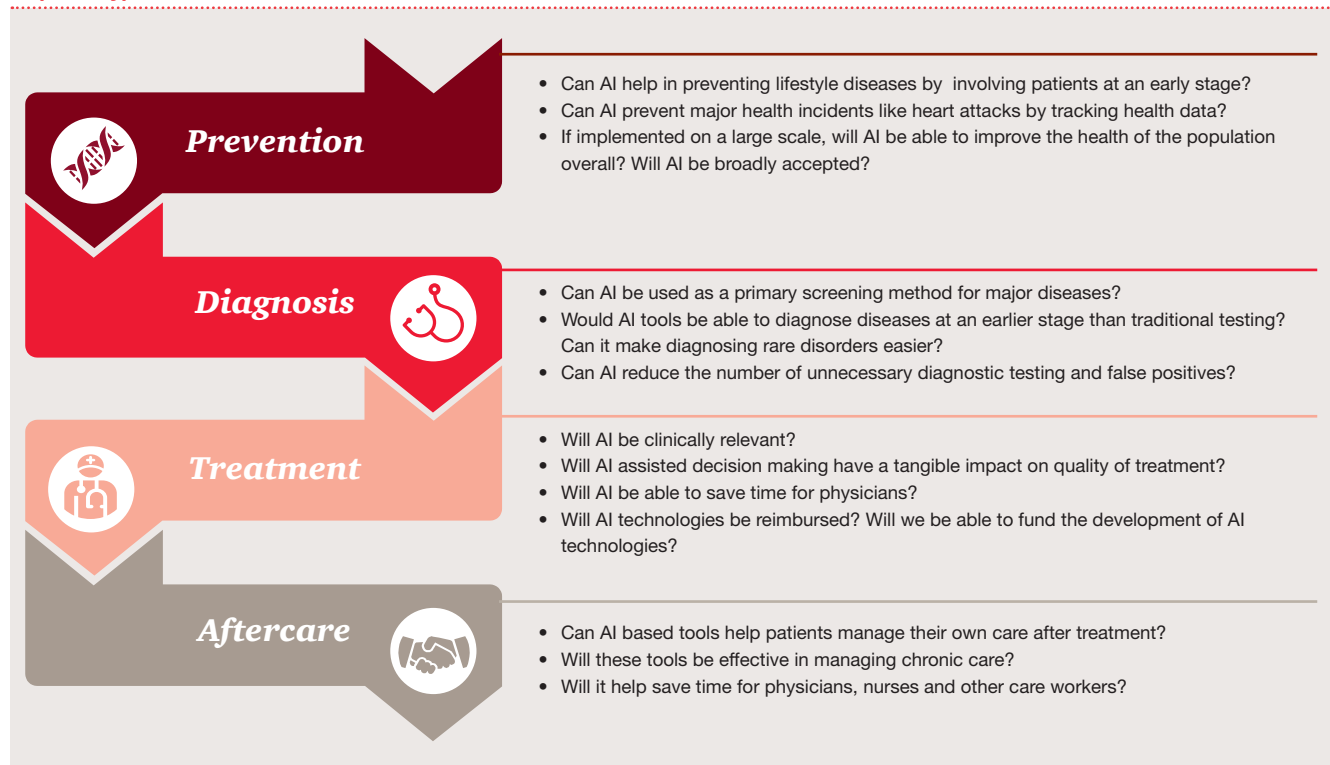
Prevention

- Can AI help in preventing lifestyle diseases by involving patients at an early stage?
- Can AI prevent major health incidents like heart attacks by tracking health data?
- If implemented on a large scale, will AI be able to improve the health of the population overall? Will AI be broadly accepted?

Diagnosis

- Can AI be used as a primary screening method for major diseases?
- Would AI tools be able to diagnose diseases at an earlier stage than traditional testing? Can it make diagnosing rare disorders easier?
- Can AI reduce the number of unnecessary diagnostic testing and false positives?

Treatment

- Will AI be clinically relevant?
- Will AI assisted decision making have a tangible impact on quality of treatment?
- Will AI be able to save time for physicians?
- Will AI technologies be reimbursed? Will we be able to fund the development of AI technologies?

Aftercare

- Can AI based tools help patients manage their own care after treatment?
- Will these tools be effective in managing chronic care?
- Will it help save time for physicians, nurses and other care workers?